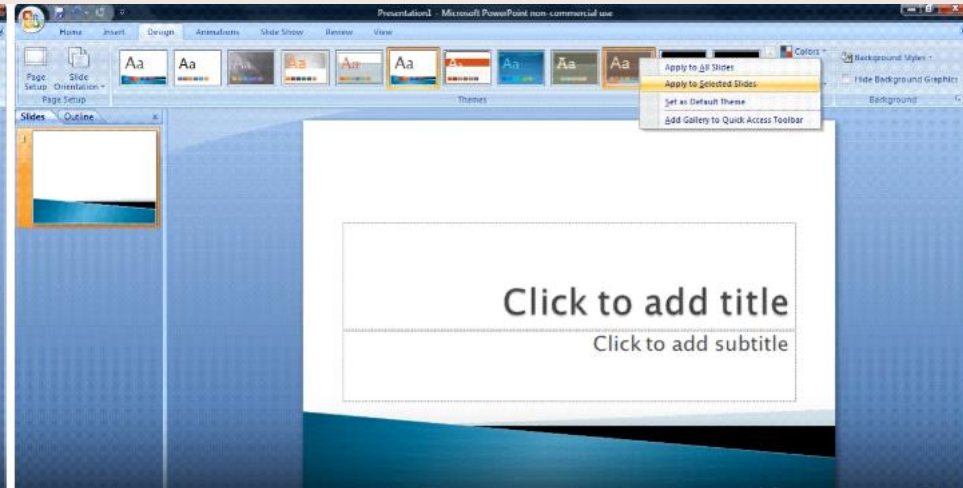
Presentation1 - Microsoft PowerPoint non-commercial use

Home Insert Design Animations Slide Show Review View

Page Setup Slide Orientation

Page Setup

Aa Aa Aa Aa Aa Aa Aa Aa Aa Aa

Themes

Colors

Background Styles

Hide Background Graphics

Background

Apply to All Slides
Apply to Selected Slides
Set as Default Theme
Add Gallery to Quick Access Toolbar

Slides Outline

1

Click to add title

Click to add subtitle